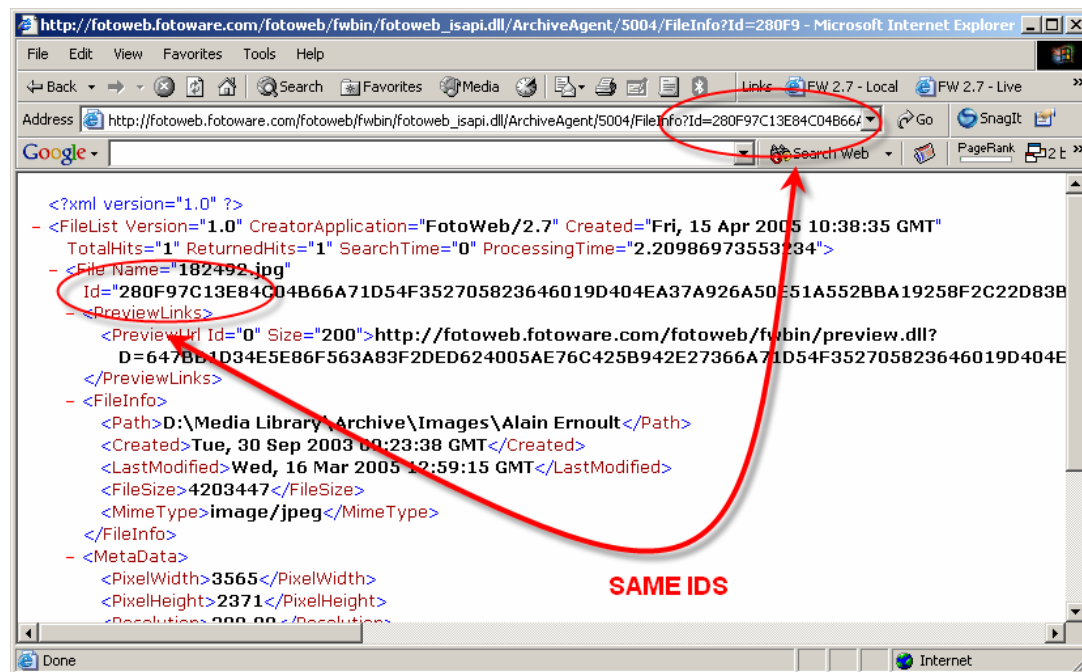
http://fotoweb.fotoware.com/fotoweb/fwbin/fotoweb_isapi.dll/ArchiveAgent/5004/FileInfo?Id=280F9 - Microsoft Internet Explorer

File Edit View Favorites Tools Help

Back Search Favorites Media Links FW 2.7 - Local FW 2.7 - Live

Address http://fotoweb.fotoware.com/fotoweb/fwbin/fotoweb_isapi.dll/ArchiveAgent/5004/FileInfo?Id=280F97C13E84C04B66A Go SnagIt

Google Search Web PageRank

<?xml version="1.0" ?>
- <FileList Version="1.0" CreatorApplication="FotoWeb/2.7" Created="Fri, 15 Apr 2005 10:38:35 GMT" TotalHits="1" ReturnedHits="1" SearchTime="0" ProcessingTime="2.209869735532234">
- <File Name="182492.jpg" Id="280F97C13E84C04B66A71D54F352705823646019D404EA37A926A50E51A552BBA19258F2C22D83B
- <PreviewLinks>
<PreviewUrl Id="0" Size="200">http://fotoweb.fotoware.com/fotoweb/fwbin/preview.dll?D=647BB1D34E5E86F563A83F2DED624005AE76C425B942E27366A71D54F352705823646019D404E
</PreviewLinks>
- <FileInfo>
<Path>D:\Media Library\Archive\Images\Alain Ernoult</Path>
<Created>Tue, 30 Sep 2003 09:23:38 GMT</Created>
<LastModified>Wed, 16 Mar 2005 12:59:15 GMT</LastModified>
<FileSize>4203447</FileSize>
<MimeType>image/jpeg</MimeType>
</FileInfo>
- <MetaData>
<PixelWidth>3565</PixelWidth>
<PixelHeight>2371</PixelHeight>
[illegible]

SAME IDS

Done Internet